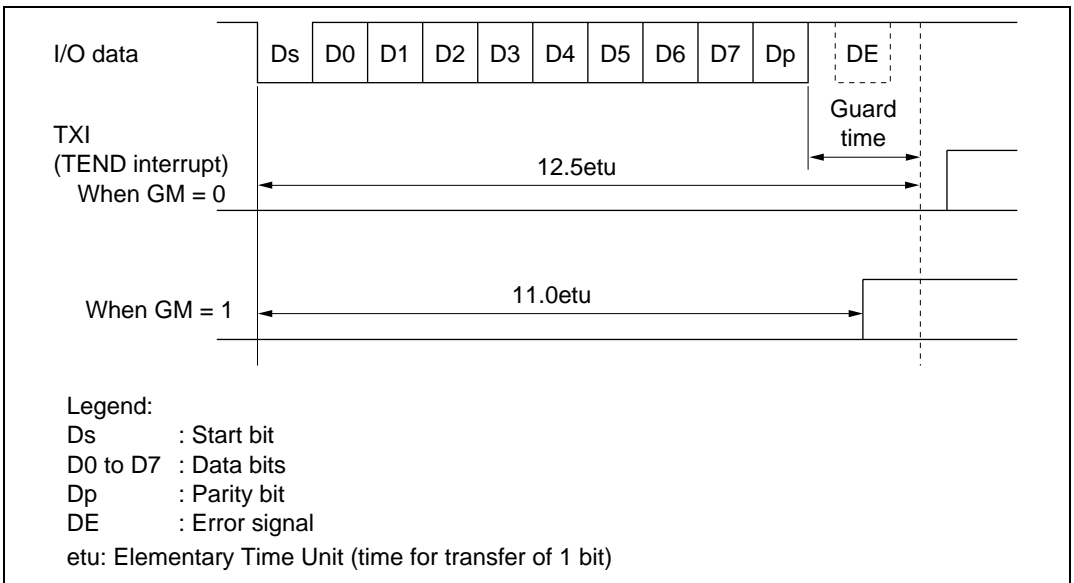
I/O data

Ds D0 D1 D2 D3 D4 D5 D6 D7 Dp DE

Guard time

TXI
(TEND interrupt)
When GM = 0

12.5etu

When GM = 1

11.0etu

Legend:
Ds : Start bit
D0 to D7 : Data bits
Dp : Parity bit
DE : Error signal
etu: Elementary Time Unit (time for transfer of 1 bit)